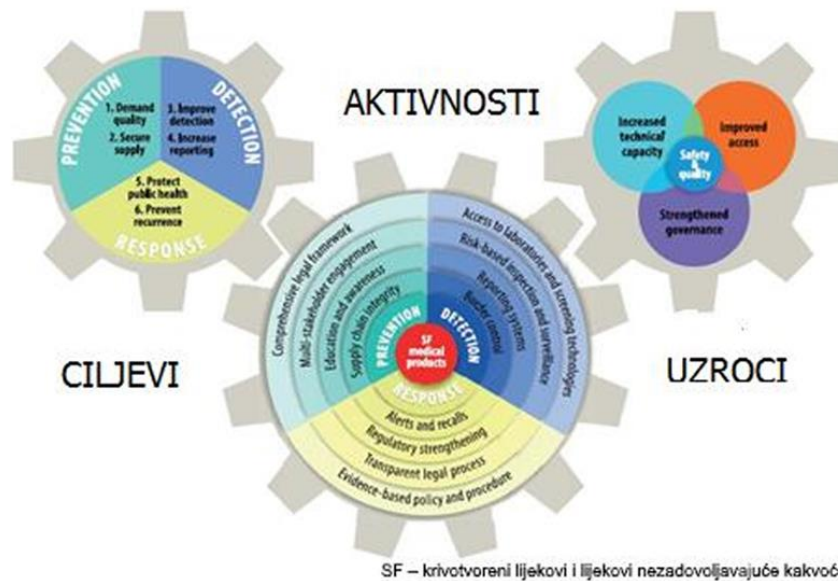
PREVENTION
1. Demand quality
2. Secure supply
DETECTION
3. Improve detection
4. Increase reporting
5. Protect public health
6. Prevent recurrence
RESPONSE

AKTIVNOSTI

Increased technical capacity
Improved access
Safety & quality
Strengthened governance

Comprehensive legal framework
Multi-stakeholder engagement
Education and awareness
Supply chain integrity
PREVENTION
SF medical products
DETECTION
Access to laboratories and screening technologies
Risk-based inspection and surveillance
Reporting systems
Border control
RESPONSE
Alerts and recalls
Regulatory strengthening
Transparent legal process
Evidence-based policy and procedure

CILJEVI

UZROCI

SF – krivotvoreni lijekovi i lijekovi nezadovoljavajuće kakvoć